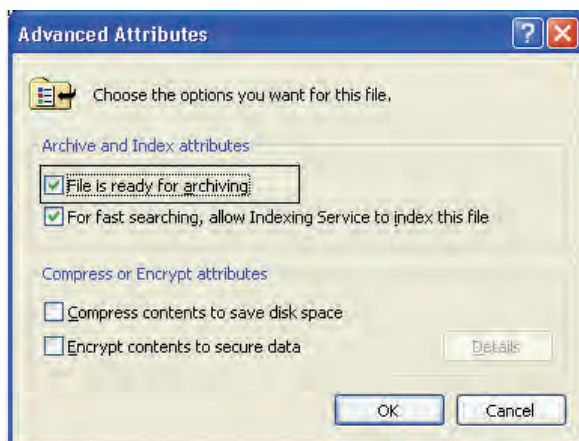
Advanced Attributes

Choose the options you want for this file.

Archive and Index attributes

File is ready for archiving

For fast searching, allow Indexing Service to index this file

Compress or Encrypt attributes

Compress contents to save disk space

Encrypt contents to secure data

Details

OK

Cancel